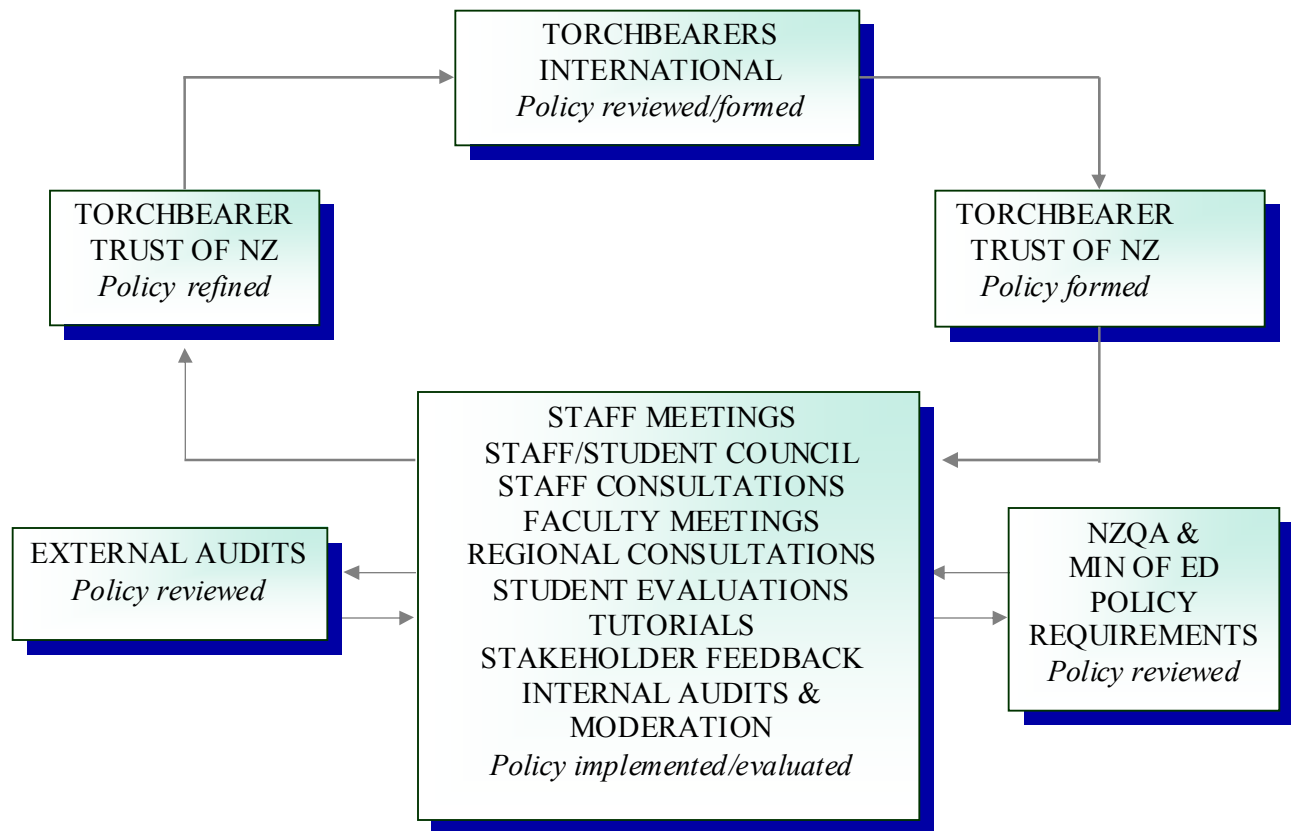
TORCHBEARERS
INTERNATIONAL
*Policy reviewed/formed*

TORCHBEARER
TRUST OF NZ
*Policy refined*

TORCHBEARER
TRUST OF NZ
*Policy formed*

STAFF MEETINGS
STAFF/STUDENT COUNCIL
STAFF CONSULTATIONS
FACULTY MEETINGS
REGIONAL CONSULTATIONS
STUDENT EVALUATIONS
TUTORIALS
STAKEHOLDER FEEDBACK
INTERNAL AUDITS &
MODERATION
*Policy implemented/evaluated*

EXTERNAL AUDITS
*Policy reviewed*

NZQA &
MIN OF ED
POLICY
REQUIREMENTS
*Policy reviewed*